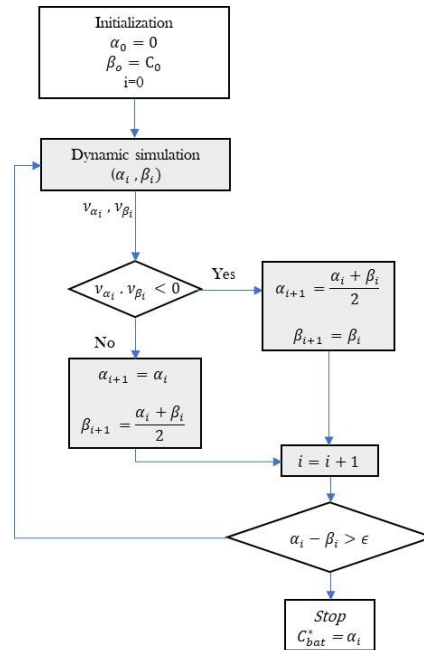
Initialization
$\alpha_0 = 0$
$\beta_o = C_0$
i=0

Dynamic simulation
$(\alpha_i , \beta_i)$

$v_{\alpha_i} , v_{\beta_i}$

$v_{\alpha_i} . v_{\beta_i} < 0$

Yes

$\alpha_{i+1} = \frac{\alpha_i + \beta_i}{2}$

$\beta_{i+1} = \beta_i$

No

$\alpha_{i+1} = \alpha_i$

$\beta_{i+1} = \frac{\alpha_i + \beta_i}{2}$

$i = i + 1$

$\alpha_i - \beta_i > \epsilon$

Stop
$C^*_{bat} = \alpha_i$